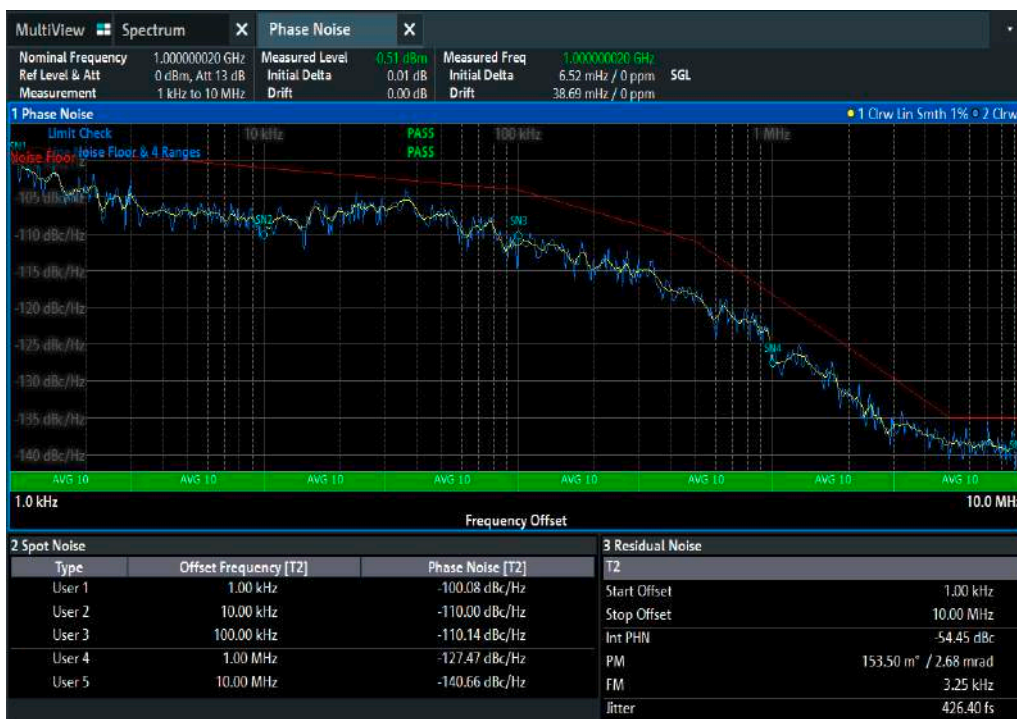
MultiView Spectrum ✕ Phase Noise ✕

| Nominal Frequency | 1.000000020 GHz | Measured Level | 0.51 dBm | Measured Freq | 1.000000020 GHz | |
|---|---|---|---|---|---|---|
| Ref Level & Att | 0 dBm, Att 13 dB | Initial Delta | 0.01 dB | Initial Delta | 6.52 mHz / 0 ppm | SGL |
| Measurement | 1 kHz to 10 MHz | Drift | 0.00 dB | Drift | 38.69 mHz / 0 ppm | |

1 Phase Noise ● 1 Clrw Lin Smth 1% ○ 2 Clrw

Limit Check PASS
Noise Floor & 4 Ranges PASS
Noise Floor
10 kHz 100 kHz 1 MHz
SN1 SN2 SN3 SN4
-105 dBc/Hz
-110 dBc/Hz
-115 dBc/Hz
-120 dBc/Hz
-125 dBc/Hz
-130 dBc/Hz
-135 dBc/Hz
-140 dBc/Hz
AVG 10 AVG 10 AVG 10 AVG 10 AVG 10 AVG 10 AVG 10 AVG 10
1.0 kHz 10.0 MHz
Frequency Offset

2 Spot Noise

| Type | Offset Frequency [T2] | Phase Noise [T2] |
|---|---|---|
| User 1 | 1.00 kHz | -100.08 dBc/Hz |
| User 2 | 10.00 kHz | -110.00 dBc/Hz |
| User 3 | 100.00 kHz | -110.14 dBc/Hz |
| User 4 | 1.00 MHz | -127.47 dBc/Hz |
| User 5 | 10.00 MHz | -140.66 dBc/Hz |

3 Residual Noise

| T2 | |
|---|---|
| Start Offset | 1.00 kHz |
| Stop Offset | 10.00 MHz |
| Int PHN | -54.45 dBc |
| PM | 153.50 m° / 2.68 mrad |
| FM | 3.25 kHz |
| Jitter | 426.40 fs |